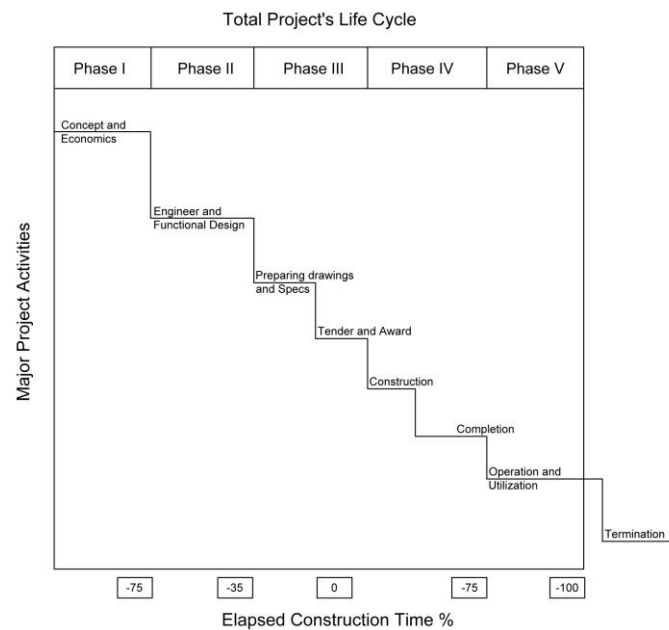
Total Project's Life Cycle

| Phase I | Phase II | Phase III | Phase IV | Phase V |
|---|---|---|---|---|

Major Project Activities

Concept and Economics

Engineer and Functional Design

Preparing drawings and Specs

Tender and Award

Construction

Completion

Operation and Utilization

Termination

-75

-35

0

-75

-100

Elapsed Construction Time %